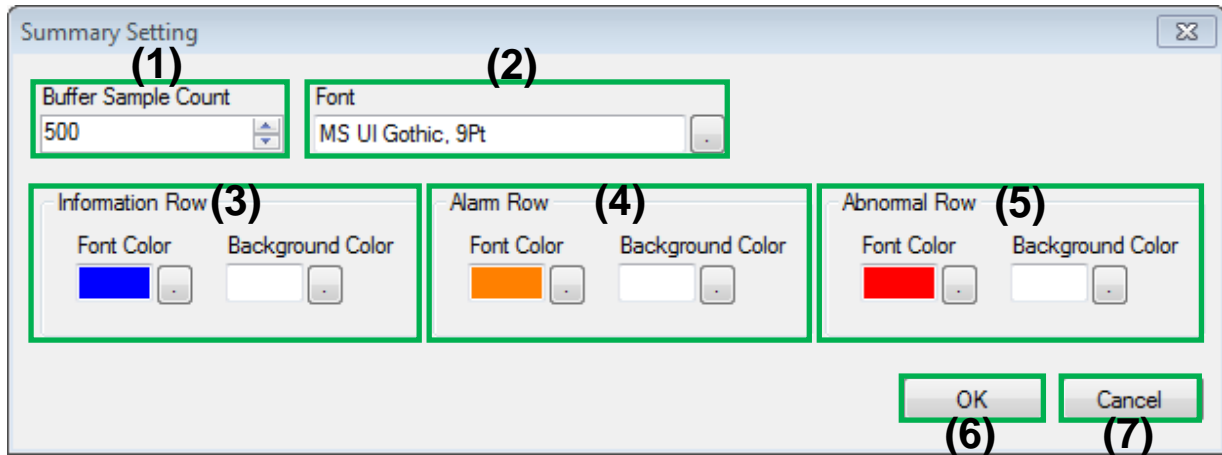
Summary Setting

(1)
Buffer Sample Count
500

(2)
Font
MS UI Gothic, 9Pt
..

Information Row (3)
Font Color ..
Background Color ..

Alarm Row (4)
Font Color ..
Background Color ..

Abnormal Row (5)
Font Color ..
Background Color ..

OK
(6)
Cancel
(7)